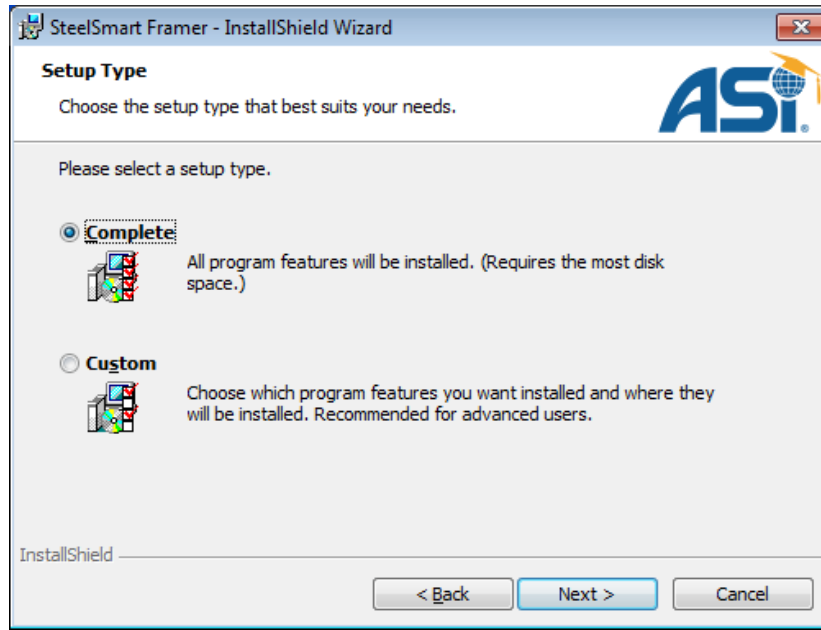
SteelSmart Framer - InstallShield Wizard

Setup Type

Choose the setup type that best suits your needs.

ASI

Please select a setup type.

Complete

All program features will be installed. (Requires the most disk space.)

Custom

Choose which program features you want installed and where they will be installed. Recommended for advanced users.

InstallShield

< Back

Next >

Cancel